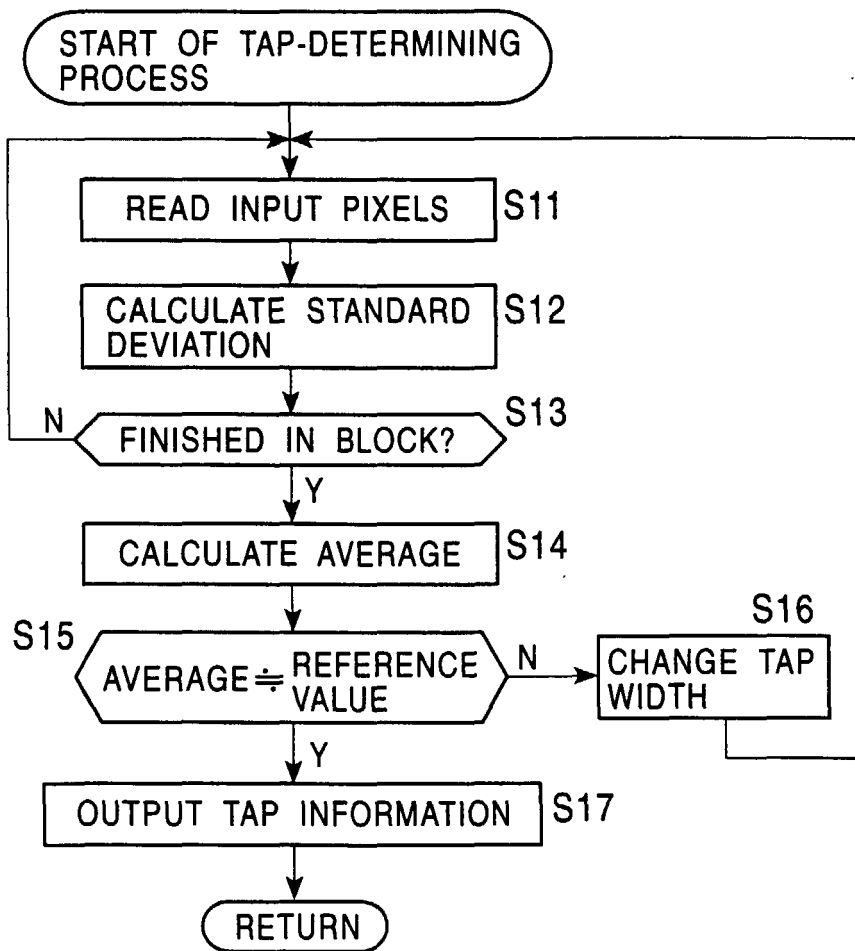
START OF TAP-DETERMINING PROCESS

READ INPUT PIXELS
S11

CALCULATE STANDARD DEVIATION
S12

N
FINISHED IN BLOCK?
S13

Y

CALCULATE AVERAGE
S14

S15
AVERAGE $\fallingdotseq$ REFERENCE VALUE
N

S16
CHANGE TAP WIDTH

Y

OUTPUT TAP INFORMATION
S17

RETURN